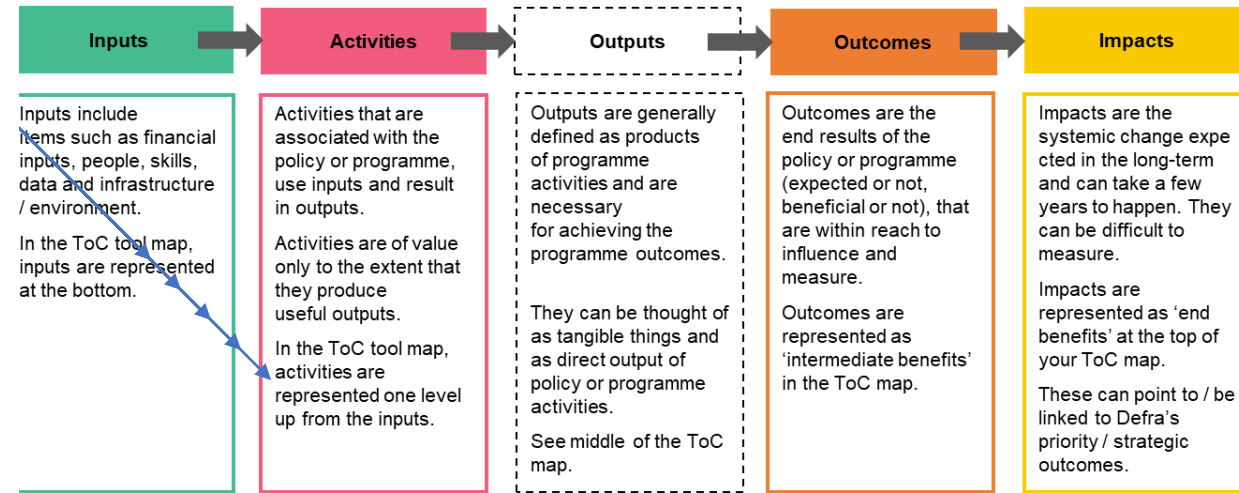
Inputs

Activities

Outputs

Outcomes

Impacts

Inputs include items such as financial inputs, people, skills, data and infrastructure / environment.

In the ToC tool map, inputs are represented at the bottom.

Activities that are associated with the policy or programme, use inputs and result in outputs.

Activities are of value only to the extent that they produce useful outputs.

In the ToC tool map, activities are represented one level up from the inputs.

Outputs are generally defined as products of programme activities and are necessary for achieving the programme outcomes.

They can be thought of as tangible things and as direct output of policy or programme activities.

See middle of the ToC map.

Outcomes are the end results of the policy or programme (expected or not, beneficial or not), that are within reach to influence and measure.

Outcomes are represented as 'intermediate benefits' in the ToC map.

Impacts are the systemic change expe cted in the long-term and can take a few years to happen. They can be difficult to measure.

Impacts are represented as 'end benefits' at the top of your ToC map.

These can point to / be linked to Defra's priority / strategic outcomes.